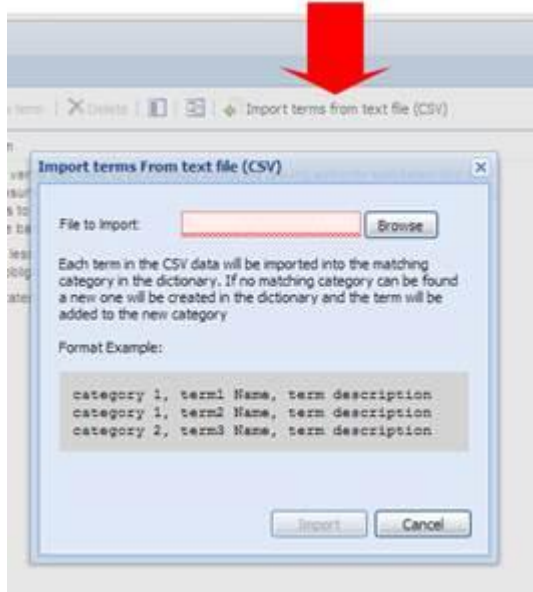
term | Delete | Import terms from text file (CSV)

Import terms From text file (CSV)

File to Import: Browse

Each term in the CSV data will be imported into the matching category in the dictionary. If no matching category can be found a new one will be created in the dictionary and the term will be added to the new category

Format Example:

category 1, term1 Name, term description
category 1, term2 Name, term description
category 2, term3 Name, term description

Import Cancel